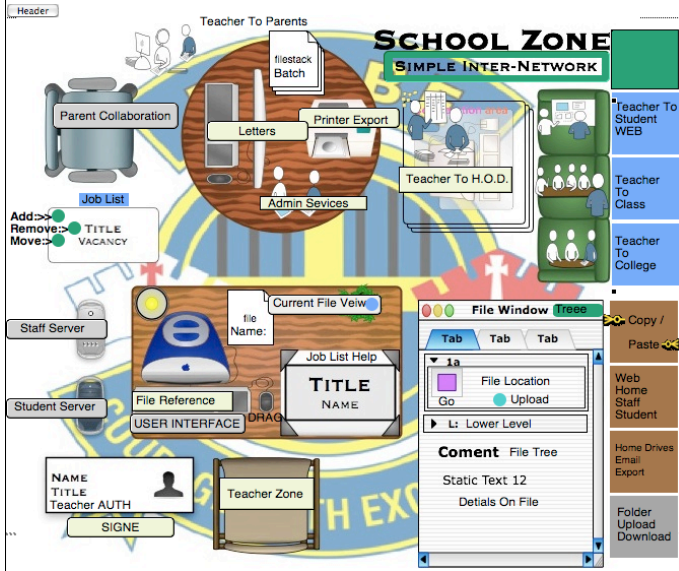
Header

Teacher To Parents

SCHOOL ZONE
SIMPLE INTER-NETWORK

filestack
Batch

Parent Collaboration

Letters

Printer Export

Teacher To H.O.D.

Teacher To Student WEB

Teacher To Class

Teacher To College

Admin Sevices

Job List

Add:>>
Remove:>>
Move:>>
TITLE
VACANCY

Staff Server

Student Server

file Name:

Current File Veiw

Job List Help

TITLE
NAME

File Reference

USER INTERFACE

DRAG

File Window
Treee

Tab
Tab
Tab

1a
File Location
Go
Upload

L: Lower Level

Coment
File Tree

Static Text 12

Detials On File

Copy /
Paste

Web
Home
Staff
Student

Home Drives
Email
Export

Folder
Upload
Download

NAME
TITLE
Teacher AUTH

SIGNE

Teacher Zone